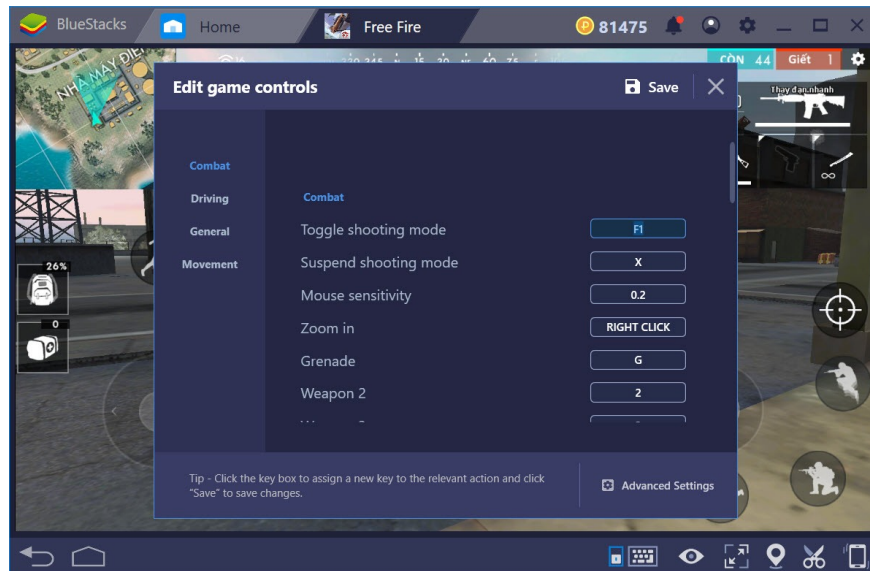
BlueStacks Home Free Fire 81475

NHÀ MÁY ĐIỆ

CÒN 44 Giết 1

Thay đạn nhanh

26%

0

Edit game controls

Save

Combat

Driving

General

Movement

Combat

Toggle shooting mode F1

Suspend shooting mode X

Mouse sensitivity 0.2

Zoom in RIGHT CLICK

Grenade G

Weapon 2 2

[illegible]

Tip - Click the key box to assign a new key to the relevant action and click "Save" to save changes.

Advanced Settings